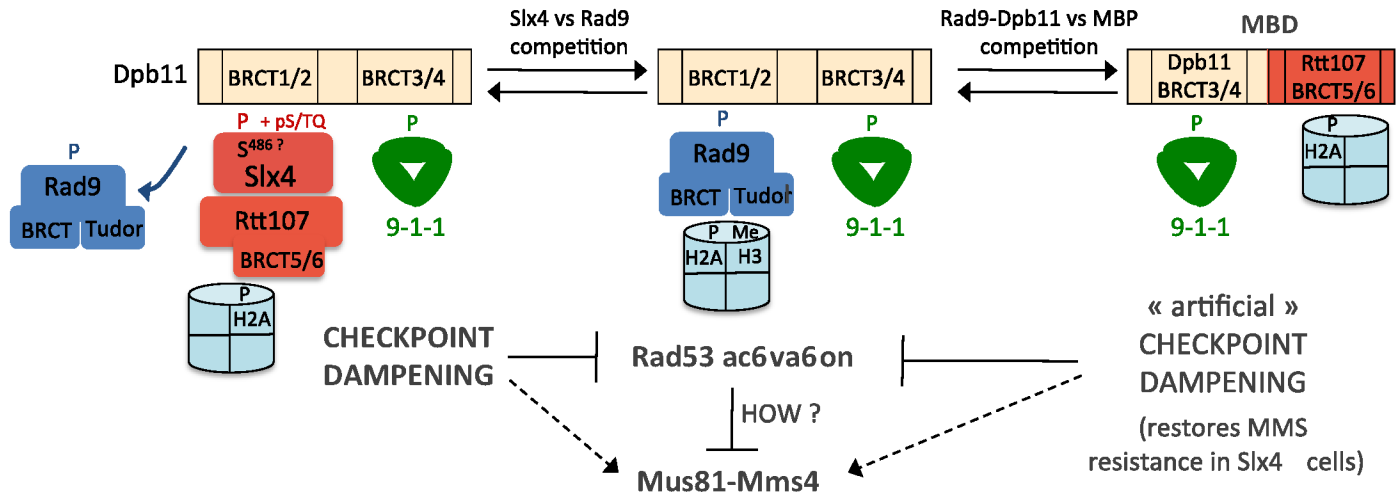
Slx4 vs Rad9 competition

Rad9-Dpb11 vs MBP competition

MBD

Dpb11

BRCT1/2

BRCT3/4

BRCT1/2

BRCT3/4

Dpb11 BRCT3/4

Rtt107 BRCT5/6

P + pS/TQ

$S^{486\,?}$

Slx4

Rtt107

BRCT5/6

P

Rad9

BRCT

Tudor

P

P

H2A

P

Rad9

BRCT

Tudor

P

P Me

H2A H3

9-1-1

P

9-1-1

P

9-1-1

P

H2A

CHECKPOINT DAMPENING

Rad53 ac6va6on

HOW ?

Mus81-Mms4

« artificial » CHECKPOINT DAMPENING

(restores MMS resistance in Slx4 cells)